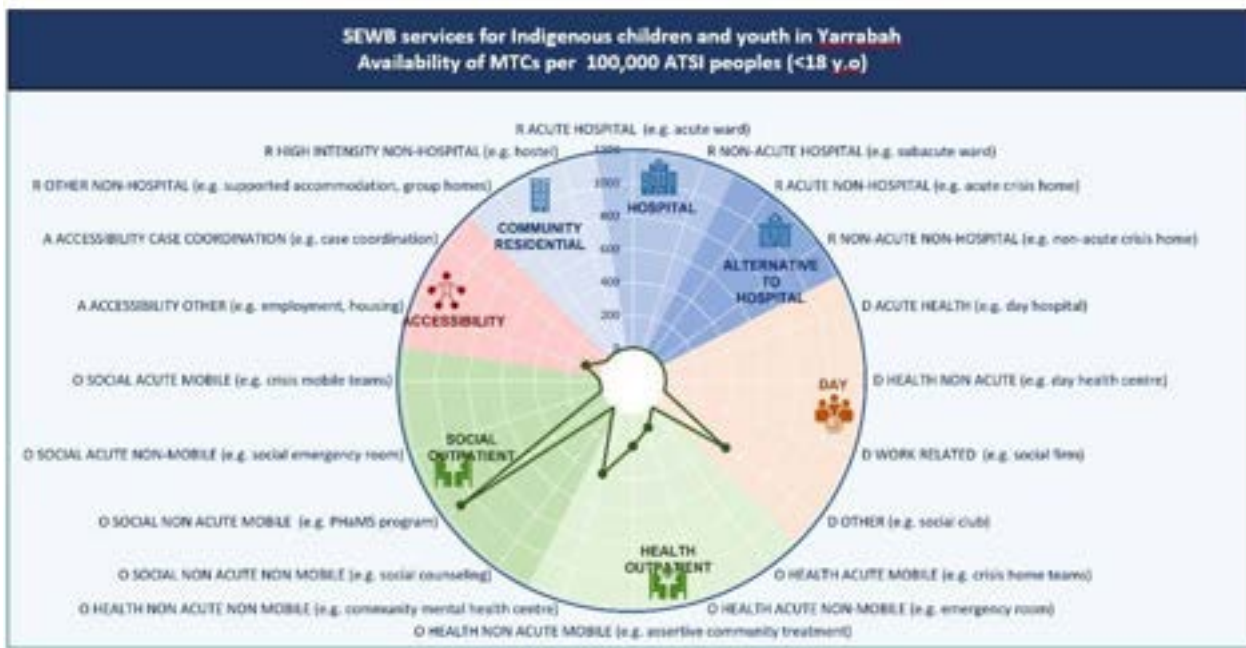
SEWB services for Indigenous children and youth in Yarrabah
Availability of MTCs per 100,000 ATSI peoples (<18 y.o)

R ACUTE HOSPITAL (e.g. acute ward)
R HIGH INTENSITY NON-HOSPITAL (e.g. hostel)
R NON-ACUTE HOSPITAL (e.g. subacute ward)
R OTHER NON-HOSPITAL (e.g. supported accommodation, group homes)
R ACUTE NON-HOSPITAL (e.g. acute crisis home)
A ACCESSIBILITY CASE COORDINATION (e.g. case coordination)
R NON-ACUTE NON-HOSPITAL (e.g. non-acute crisis home)
A ACCESSIBILITY OTHER (e.g. employment, housing)
D ACUTE HEALTH (e.g. day hospital)
O SOCIAL ACUTE MOBILE (e.g. crisis mobile teams)
D HEALTH NON ACUTE (e.g. day health centre)
O SOCIAL ACUTE NON-MOBILE (e.g. social emergency room)
D WORK RELATED (e.g. social firms)
O SOCIAL NON ACUTE MOBILE (e.g. PHaMS program)
D OTHER (e.g. social club)
O SOCIAL NON ACUTE NON MOBILE (e.g. social counseling)
O HEALTH ACUTE MOBILE (e.g. crisis home teams)
O HEALTH NON ACUTE NON MOBILE (e.g. community mental health centre)
O HEALTH ACUTE NON-MOBILE (e.g. emergency room)
O HEALTH NON ACUTE MOBILE (e.g. assertive community treatment)

1200
1000
800
600
400
200
0

COMMUNITY RESIDENTIAL
HOSPITAL
ALTERNATIVE TO HOSPITAL
ACCESSIBILITY
DAY
SOCIAL OUTPATIENT
HEALTH OUTPATIENT